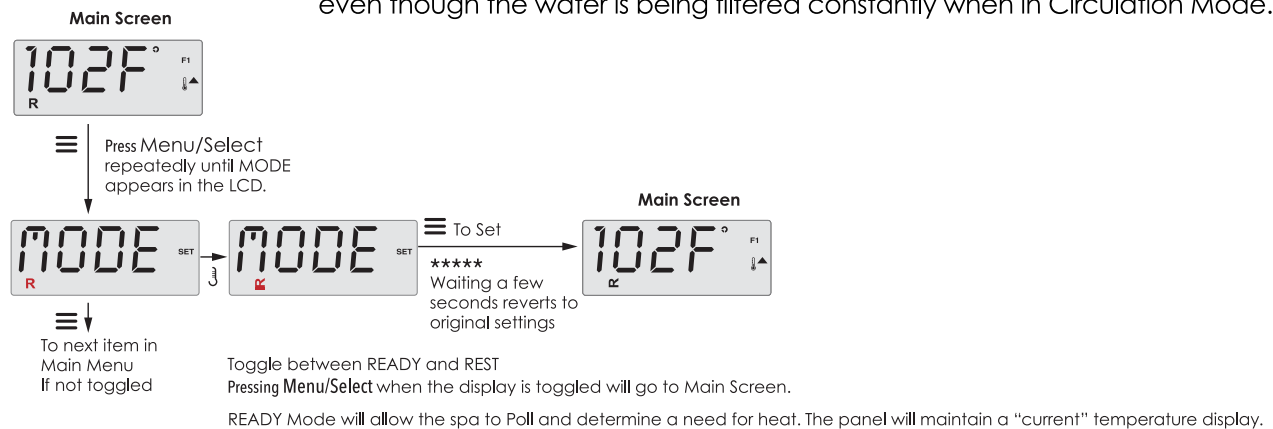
even though the water is being filtered constantly when in Circulation Mode.

Main Screen

102F °
F1
R

Press Menu/Select repeatedly until MODE appears in the LCD.

MODE SET
R

MODE SET
R

To Set
*****
Waiting a few seconds reverts to original settings

Main Screen

102F °
F1
R

To next item in Main Menu If not toggled

Toggle between READY and REST
Pressing Menu/Select when the display is toggled will go to Main Screen.

READY Mode will allow the spa to Poll and determine a need for heat. The panel will maintain a "current" temperature display.